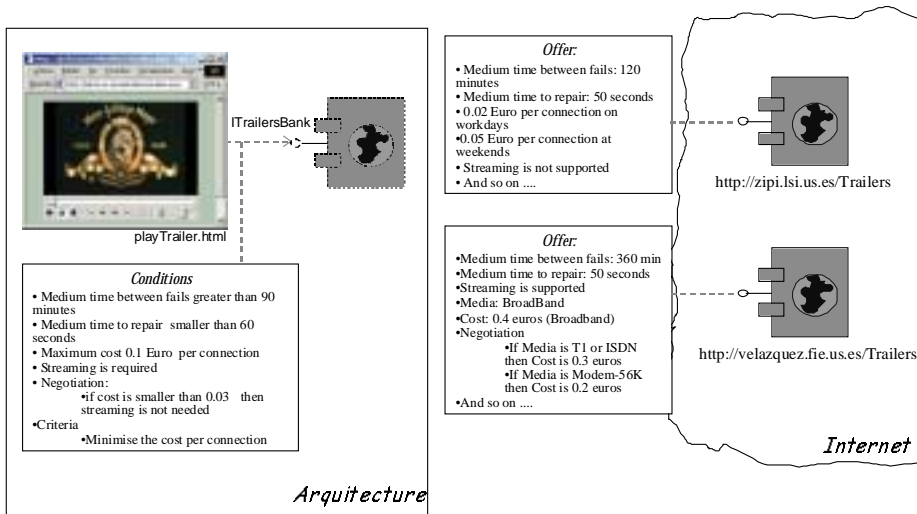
ITrailersBank

playTrailer.html

Conditions

• Medium time between fails greater than 90 minutes
• Medium time to repair smaller than 60 seconds
• Maximum cost 0.1 Euro per connection
• Streaming is required
• Negotiation:
•if cost is smaller than 0.03 then streaming is not needed
•Criteria
•Minimise the cost per connection

Arquitecture

Offer:

• Medium time between fails: 120 minutes
• Medium time to repair: 50 seconds
• 0.02 Euro per connection on workdays
•0.05 Euro per connection at weekends
• Streaming is not supported
• And so on ....

http://zipi.lsi.us.es/Trailers

Offer:

•Medium time between fails: 360 min
•Medium time to repair: 50 seconds
•Streaming is supported
•Media: BroadBand
•Cost: 0.4 euros (Broadband)
•Negotiation
•If Media is T1 or ISDN then Cost is 0.3 euros
•If Media is Modem-56K then Cost is 0.2 euros
•And so on ....

http://velazquez.fie.us.es/Trailers

Internet